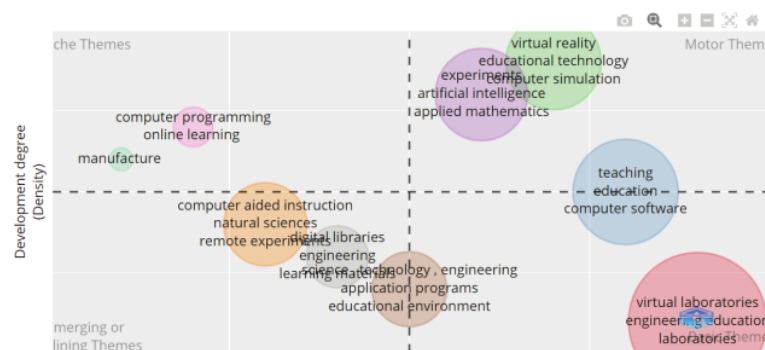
che Themes

Motor Theme

Development degree (Density)

virtual reality
educational technology
computer simulation
experiments
artificial intelligence
applied mathematics

computer programming
online learning

manufacture

teaching
education
computer software

computer aided instruction
natural sciences
remote experiments

digital libraries
engineering
learning materials
science , technology , engineering
application programs
educational environment

virtual laboratories
engineering education
laboratories

merging or
lining Themes

Theme